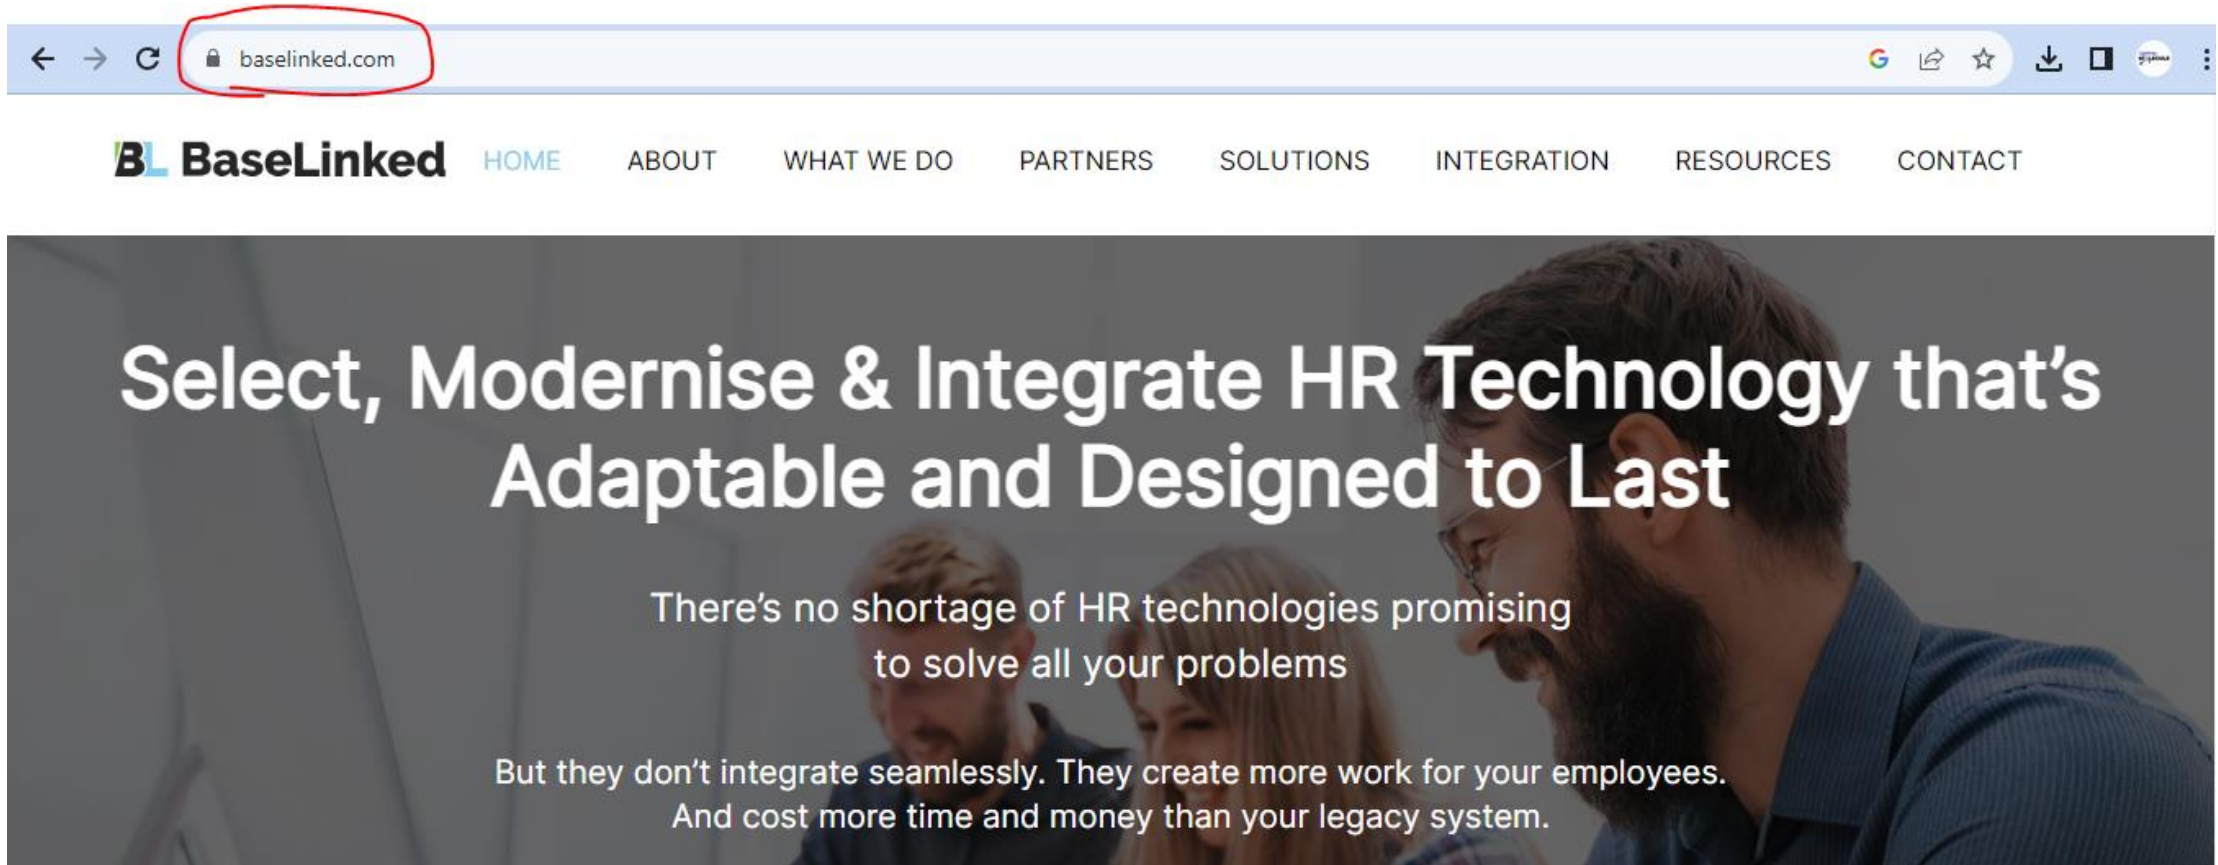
baselinked.com

BL BaseLinked HOME ABOUT WHAT WE DO PARTNERS SOLUTIONS INTEGRATION RESOURCES CONTACT

Select, Modernise & Integrate HR Technology that's Adaptable and Designed to Last

There's no shortage of HR technologies promising to solve all your problems

But they don't integrate seamlessly. They create more work for your employees. And cost more time and money than your legacy system.